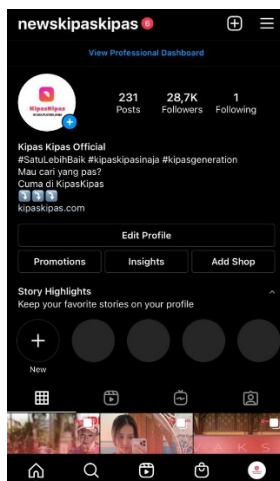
newskipaskipas 6

View Professional Dashboard

KipasKipas

231 Posts
28,7K Followers
1 Following

Kipas Kipas Official
#SatuLebihBaik #kipaskipasinaja #kipasgeneration
Mau cari yang pas?
Cuma di KipasKipas
kipaskipas.com

Edit Profile

Promotions
Insights
Add Shop

Story Highlights
Keep your favorite stories on your profile

New